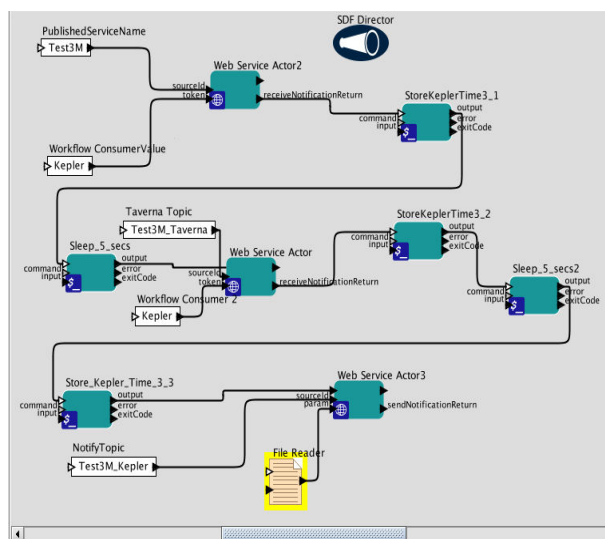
SDF Director

PublishedServiceName
Test3M

Web Service Actor2
sourceId
token
receiveNotificationReturn

StoreKeplerTime3_1
command
input
output
error
exitCode

Workflow ConsumerValue
Kepler

Taverna Topic
Test3M_Taverna

StoreKeplerTime3_2
command
input
output
error
exitCode

Sleep_5_secs
command
input
output
error
exitCode

Web Service Actor
sourceId
token
receiveNotificationReturn

Workflow Consumer 2
Kepler

Sleep_5_secs2
command
input
output
error
exitCode

Store_Kepler_Time_3_3
command
input
output
error
exitCode

Web Service Actor3
sourceId
param
sendNotificationReturn

NotifyTopic
Test3M_Kepler

File Reader